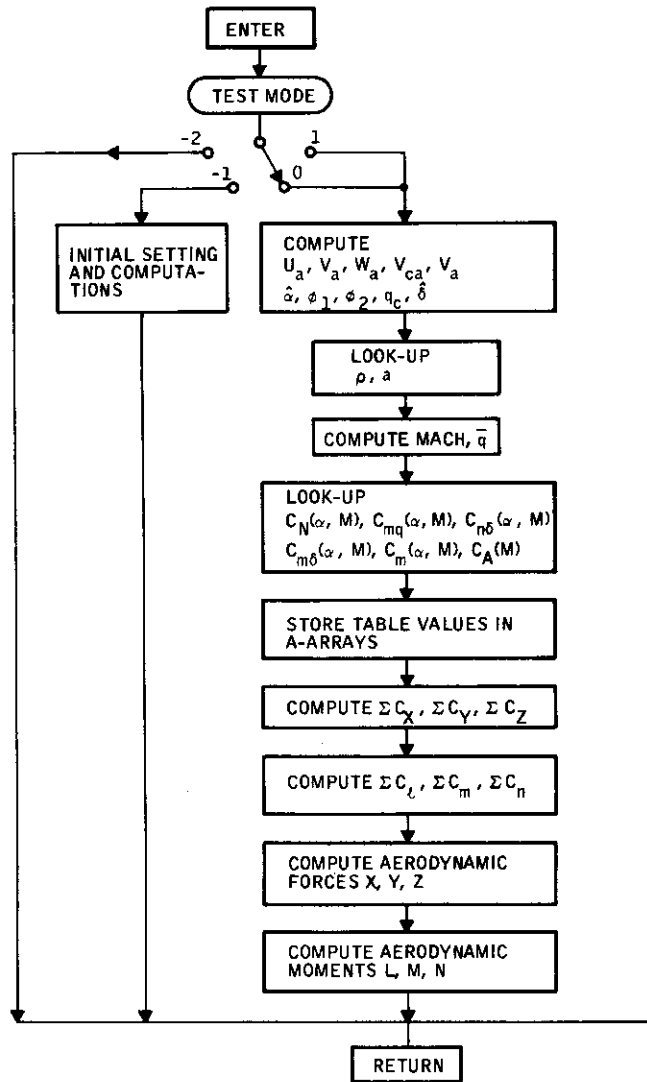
ENTER

TEST MODE

-2

-1

0

1

INITIAL SETTING AND COMPUTATIONS

COMPUTE
$U_a$, $V_a$, $W_a$, $V_{ca}$, $V_a$
$\hat{\alpha}$, $\phi_1$, $\phi_2$, $q_c$, $\hat{\delta}$

LOOK-UP
$\rho$, a

COMPUTE MACH, $\bar{q}$

LOOK-UP
$C_N(\alpha, M)$, $C_{mq}(\alpha, M)$, $C_{n\delta}(\alpha, M)$
$C_{m\delta}(\alpha, M)$, $C_m(\alpha, M)$, $C_A(M)$

STORE TABLE VALUES IN A-ARRAYS

COMPUTE $\Sigma C_X$, $\Sigma C_Y$, $\Sigma C_Z$

COMPUTE $\Sigma C_\ell$, $\Sigma C_m$, $\Sigma C_n$

COMPUTE AERODYNAMIC FORCES X, Y, Z

COMPUTE AERODYNAMIC MOMENTS L, M, N

RETURN